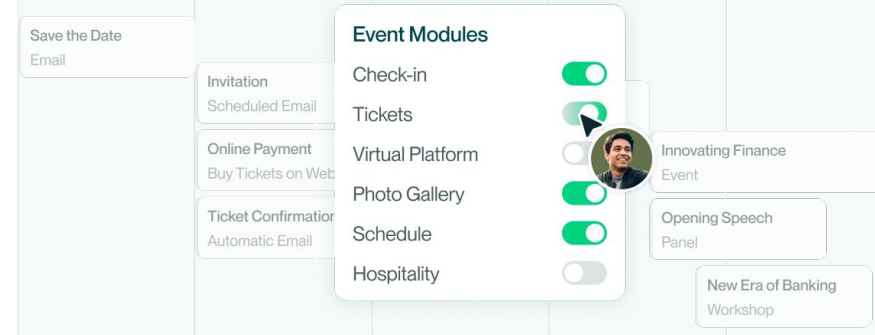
Save the Date
Email

Invitation
Scheduled Email

Online Payment
Buy Tickets on Web

Ticket Confirmation
Automatic Email

Event Modules
Check-in
Tickets
Virtual Platform
Photo Gallery
Schedule
Hospitality

Innovating Finance
Event

Opening Speech
Panel

New Era of Banking
Workshop